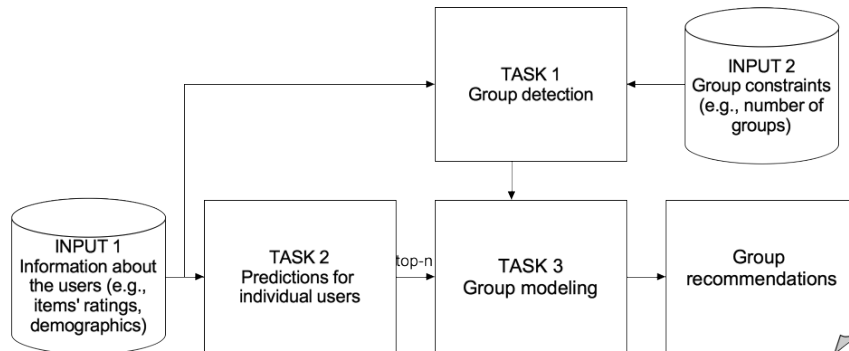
TASK 1
Group detection

INPUT 2
Group constraints (e.g., number of groups)

INPUT 1
Information about the users (e.g., items' ratings, demographics)

TASK 2
Predictions for individual users

top-n

TASK 3
Group modeling

Group recommendations